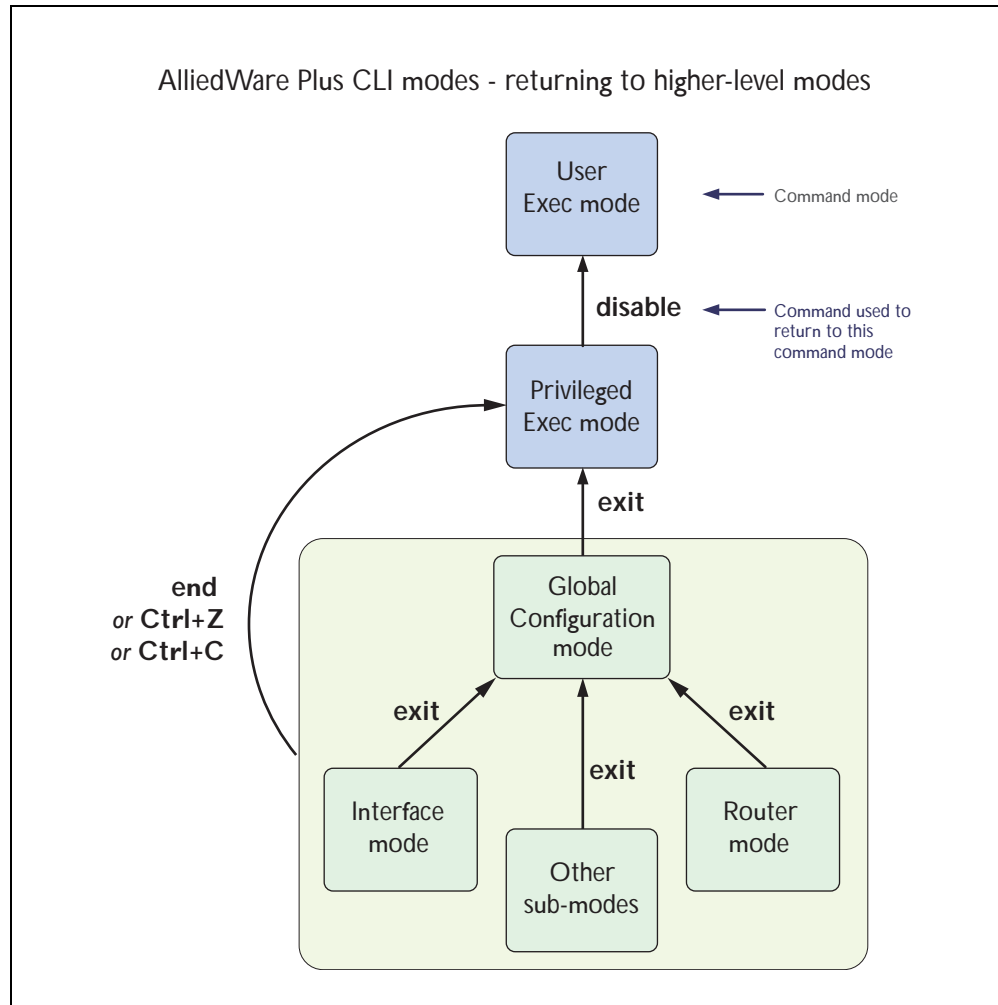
AlliedWare Plus CLI modes - returning to higher-level modes

User Exec mode

Command mode

disable

Command used to return to this command mode

Privileged Exec mode

exit

end
*or* **Ctrl+Z**
*or* **Ctrl+C**

Global Configuration mode

exit

exit

exit

Interface mode

Other sub-modes

Router mode